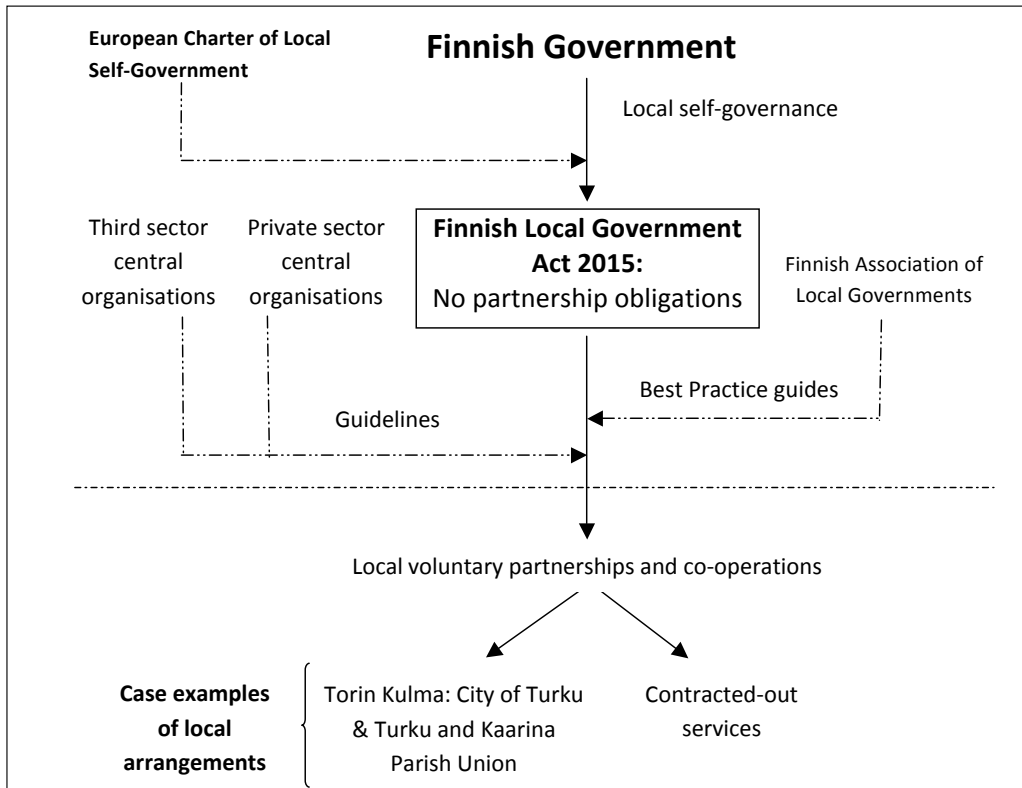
European Charter of Local Self-Government

Finnish Government

Local self-governance

Third sector central organisations

Private sector central organisations

Finnish Local Government Act 2015:
No partnership obligations

Finnish Association of Local Governments

Best Practice guides

Guidelines

Local voluntary partnerships and co-operations

Case examples of local arrangements

Torin Kulma: City of Turku & Turku and Kaarina Parish Union

Contracted-out services